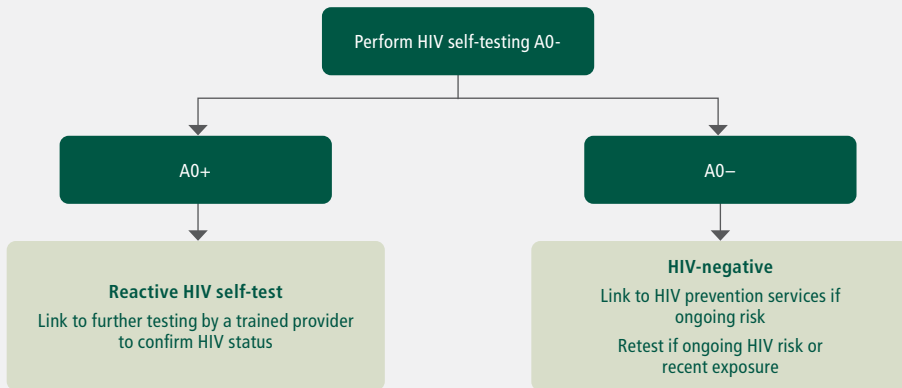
Perform HIV self-testing A0-

A0+

A0–

Reactive HIV self-test

Link to further testing by a trained provider to confirm HIV status

HIV-negative

Link to HIV prevention services if ongoing risk

Retest if ongoing HIV risk or recent exposure